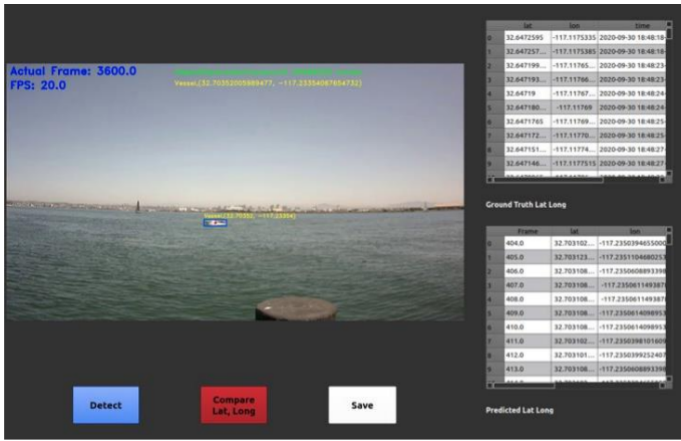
Actual Frame: 3600.0
FPS: 20.0

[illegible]
Vessel:(32.70352005989477, -117.23554067604732)

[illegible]

|   | lat | lon | time |
|---|---|---|---|
| 0 | 32.6472595 | -117.1175335 | 2020-09-30 18:48:18 |
| 1 | 32.6472257... | -117.1175385 | 2020-09-30 18:48:18 |
| 2 | 32.647199... | -117.11765... | 2020-09-30 18:48:23 |
| 3 | 32.647193... | -117.11766... | 2020-09-30 18:48:23 |
| 4 | 32.64719 | -117.11767... | 2020-09-30 18:48:24 |
| 5 | 32.647180... | -117.11769 | 2020-09-30 18:48:24 |
| 6 | 32.6471765 | -117.11769... | 2020-09-30 18:48:25 |
| 7 | 32.647172... | -117.11770... | 2020-09-30 18:48:25 |
| 8 | 32.647151... | -117.11774... | 2020-09-30 18:48:27 |
| 9 | 32.647146... | -117.1177515 | 2020-09-30 18:48:27 |

Ground Truth Lat Long

|   | Frame | lat | lon |
|---|---|---|---|
| 0 | 404.0 | 32.703102... | -117.2350394655000 |
| 1 | 405.0 | 32.703123... | -117.2351104680253 |
| 2 | 406.0 | 32.703108... | -117.2350608893398 |
| 3 | 407.0 | 32.703108... | -117.2350611493870 |
| 4 | 408.0 | 32.703108... | -117.2350611493870 |
| 5 | 409.0 | 32.703108... | -117.2350614098953 |
| 6 | 410.0 | 32.703108... | -117.2350614098953 |
| 7 | 411.0 | 32.703108... | -117.2350398101609 |
| 8 | 412.0 | 32.703101... | -117.2350399252407 |
| 9 | 413.0 | 32.703108... | -117.2350608893398 |

Detect

Compare Lat, Long

Save

Predicted Lat Long